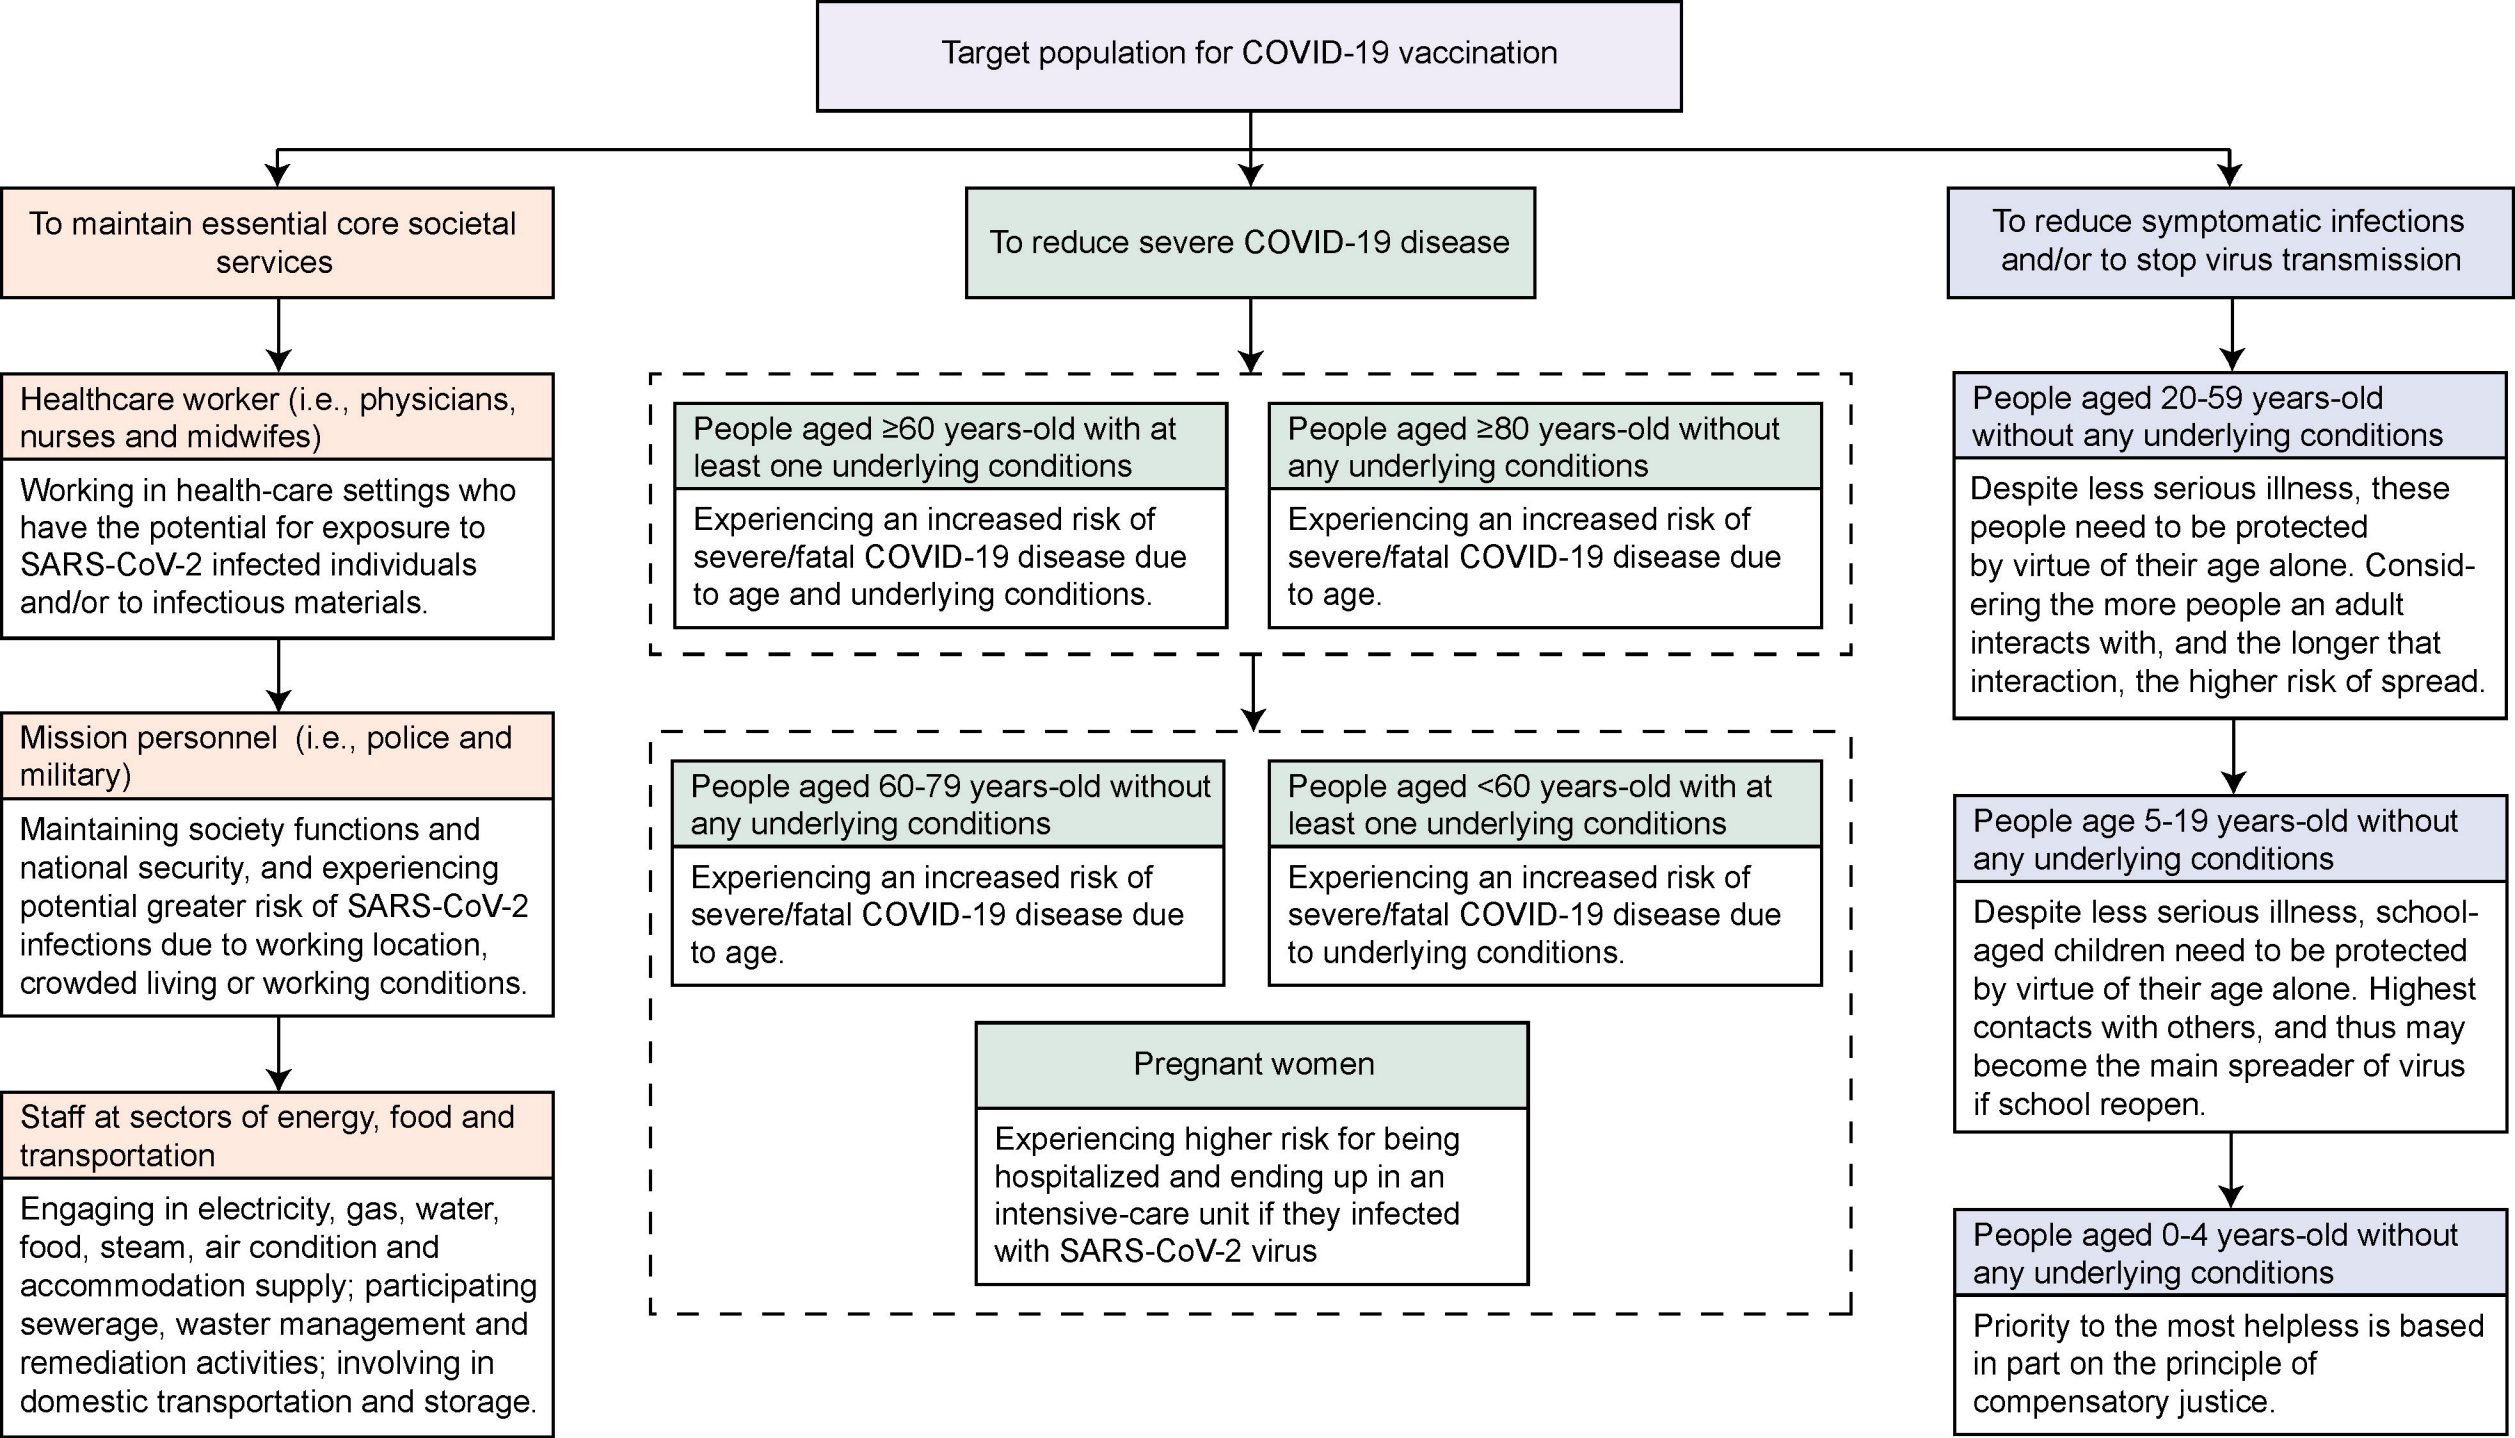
Target population for COVID-19 vaccination

To maintain essential core societal services

Healthcare worker (i.e., physicians, nurses and midwifes)

Working in health-care settings who have the potential for exposure to SARS-CoV-2 infected individuals and/or to infectious materials.

Mission personnel (i.e., police and military)

Maintaining society functions and national security, and experiencing potential greater risk of SARS-CoV-2 infections due to working location, crowded living or working conditions.

Staff at sectors of energy, food and transportation

Engaging in electricity, gas, water, food, steam, air condition and accommodation supply; participating sewerage, waster management and remediation activities; involving in domestic transportation and storage.

To reduce severe COVID-19 disease

People aged ≥60 years-old with at least one underlying conditions

Experiencing an increased risk of severe/fatal COVID-19 disease due to age and underlying conditions.

People aged ≥80 years-old without any underlying conditions

Experiencing an increased risk of severe/fatal COVID-19 disease due to age.

People aged 60-79 years-old without any underlying conditions

Experiencing an increased risk of severe/fatal COVID-19 disease due to age.

People aged <60 years-old with at least one underlying conditions

Experiencing an increased risk of severe/fatal COVID-19 disease due to underlying conditions.

Pregnant women

Experiencing higher risk for being hospitalized and ending up in an intensive-care unit if they infected with SARS-CoV-2 virus

To reduce symptomatic infections and/or to stop virus transmission

People aged 20-59 years-old without any underlying conditions

Despite less serious illness, these people need to be protected by virtue of their age alone. Considering the more people an adult interacts with, and the longer that interaction, the higher risk of spread.

People age 5-19 years-old without any underlying conditions

Despite less serious illness, school-aged children need to be protected by virtue of their age alone. Highest contacts with others, and thus may become the main spreader of virus if school reopen.

People aged 0-4 years-old without any underlying conditions

Priority to the most helpless is based in part on the principle of compensatory justice.